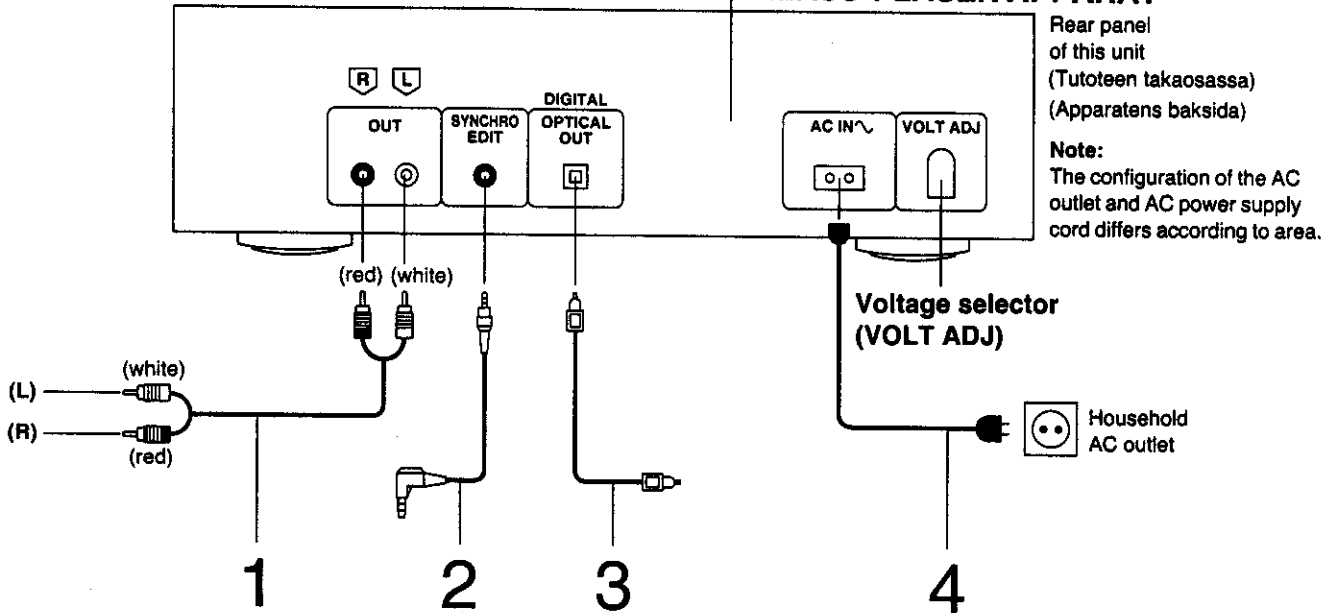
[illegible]

Rear panel of this unit
(Tutoteen takaosassa)
(Apparatens baksida)

Note:
The configuration of the AC outlet and AC power supply cord differs according to area.

R L
OUT
SYNCHRO EDIT
DIGITAL
OPTICAL OUT
AC IN∿
VOLT ADJ

(red) (white)

(white)
(L)
(R)
(red)

Voltage selector
(VOLT ADJ)

Household AC outlet

1
2
3
4